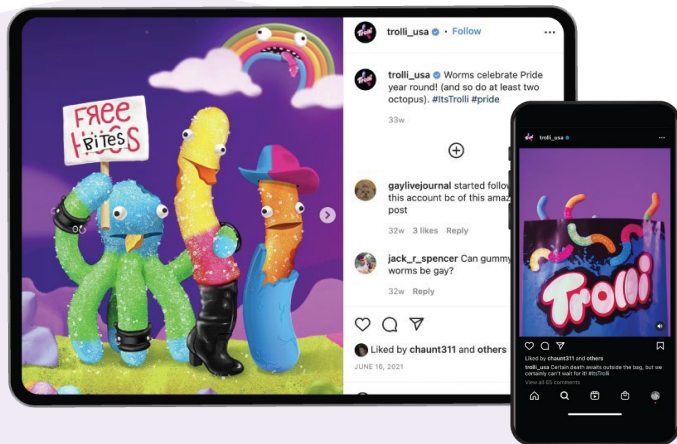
FREE HUGS BITES

trolli_usa • Follow

trolli_usa Worms celebrate Pride year round! (and so do at least two octopus). #ItsTrolli #pride

33w

gaylivejournal started follow this account bc of this amaz post

32w 3 likes Reply

jack_r_spencer Can gummy worms be gay?

32w Reply

Liked by chaunt311 and others

JUNE 16, 2021

trolli_usa

Trolli

Liked by chaunt311 and others

trolli_usa Certain death awaits outside the bag, but we certainly can't wait for it! #ItsTrolli

View all 65 comments